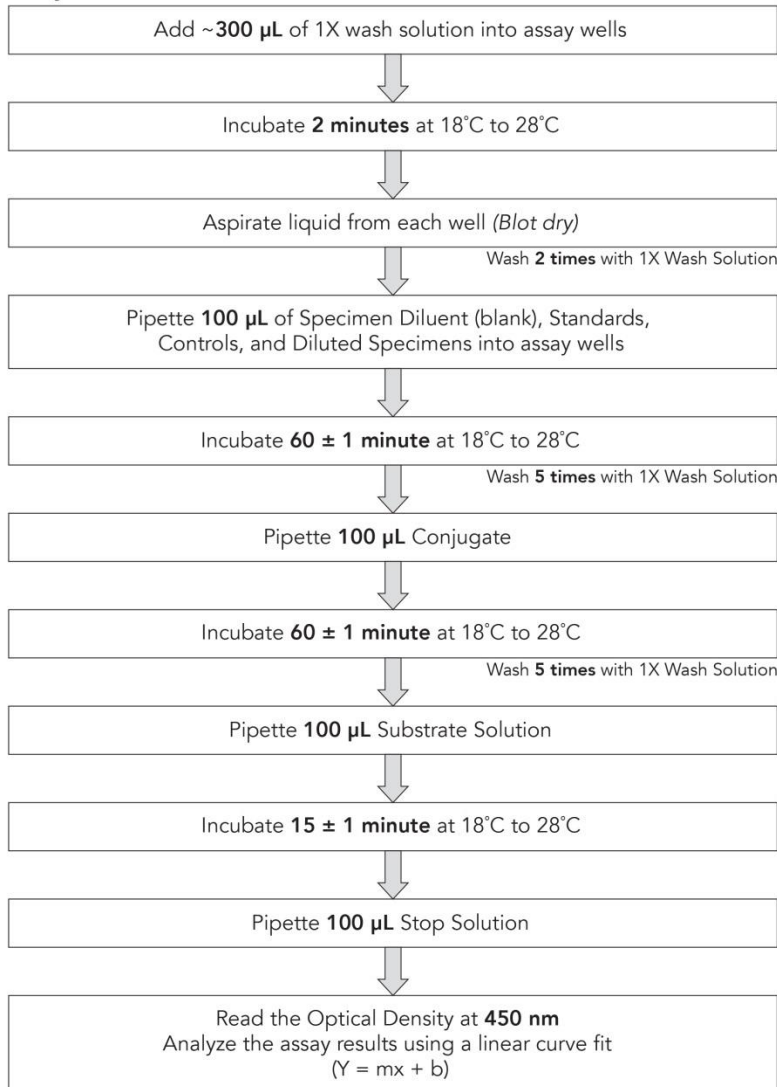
Add ~300 µL of 1X wash solution into assay wells

Incubate 2 minutes at 18˚C to 28˚C

Aspirate liquid from each well (Blot dry)

Wash 2 times with 1X Wash Solution

Pipette 100 µL of Specimen Diluent (blank), Standards, Controls, and Diluted Specimens into assay wells

Incubate 60 ± 1 minute at 18˚C to 28˚C

Wash 5 times with 1X Wash Solution

Pipette 100 µL Conjugate

Incubate 60 ± 1 minute at 18˚C to 28˚C

Wash 5 times with 1X Wash Solution

Pipette 100 µL Substrate Solution

Incubate 15 ± 1 minute at 18˚C to 28˚C

Pipette 100 µL Stop Solution

Read the Optical Density at 450 nm
Analyze the assay results using a linear curve fit
(Y = mx + b)